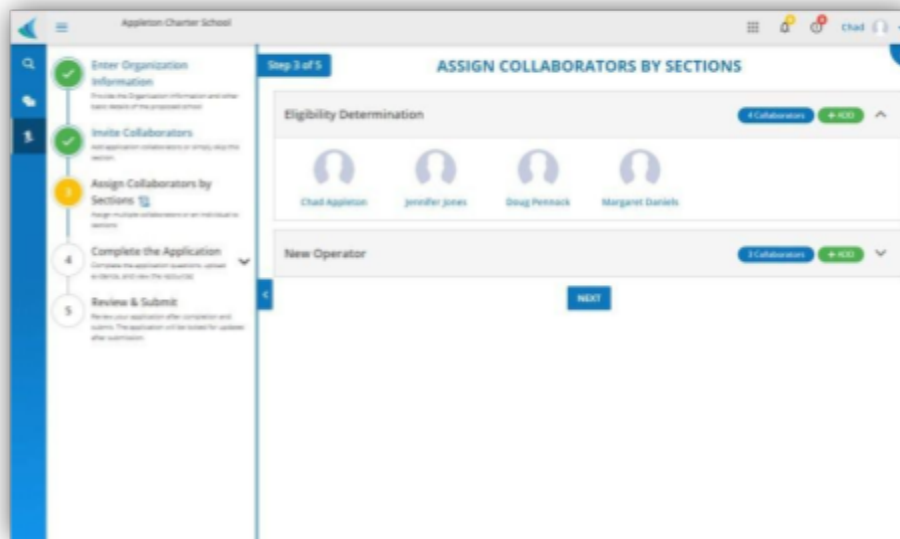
Appleton Charter School

Chad

Enter Organization Information
Provide the Organization information and other basic details of the proposed school.

Invite Collaborators
Add application collaborators or simply skip this section.

3 Assign Collaborators by Sections
Assign multiple collaborators or an individual to sections.

4 Complete the Application
Complete the application questions, upload evidence, and view the resources.

5 Review & Submit
Review your application after completion and submit. The application will be locked for updates after submission.

Step 3 of 5

ASSIGN COLLABORATORS BY SECTIONS

Eligibility Determination
4 Collaborators + ADD

Chad Appleton
Jennifer Jones
Doug Pennack
Margaret Daniels

New Operator
3 Collaborators + ADD

NEXT